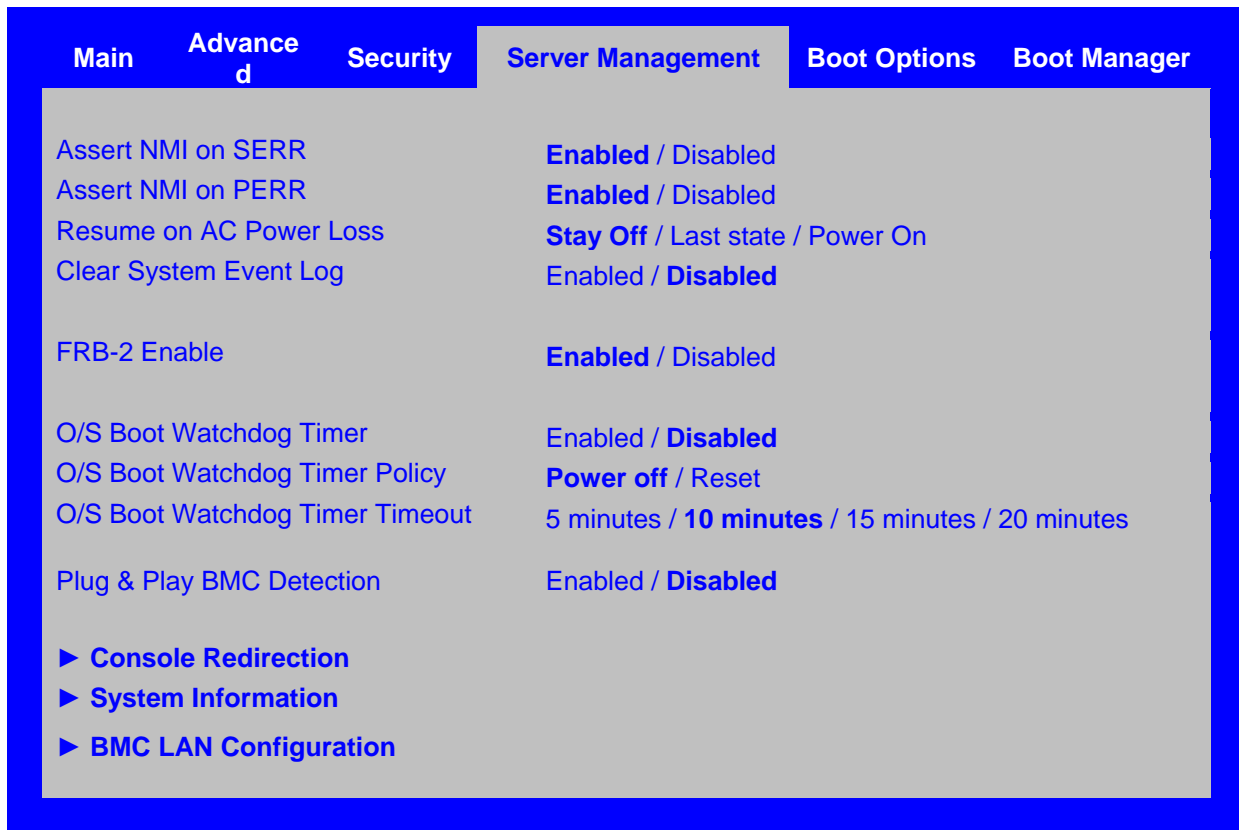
Main | Advanced | Security | Server Management | Boot Options | Boot Manager

| | |
|---|---|
| Assert NMI on SERR | **Enabled** / Disabled |
| Assert NMI on PERR | **Enabled** / Disabled |
| Resume on AC Power Loss | **Stay Off** / Last state / Power On |
| Clear System Event Log | Enabled / **Disabled** |
| FRB-2 Enable | **Enabled** / Disabled |
| O/S Boot Watchdog Timer | Enabled / **Disabled** |
| O/S Boot Watchdog Timer Policy | **Power off** / Reset |
| O/S Boot Watchdog Timer Timeout | 5 minutes / **10 minutes** / 15 minutes / 20 minutes |
| Plug & Play BMC Detection | Enabled / **Disabled** |

► **Console Redirection**
► **System Information**
► **BMC LAN Configuration**